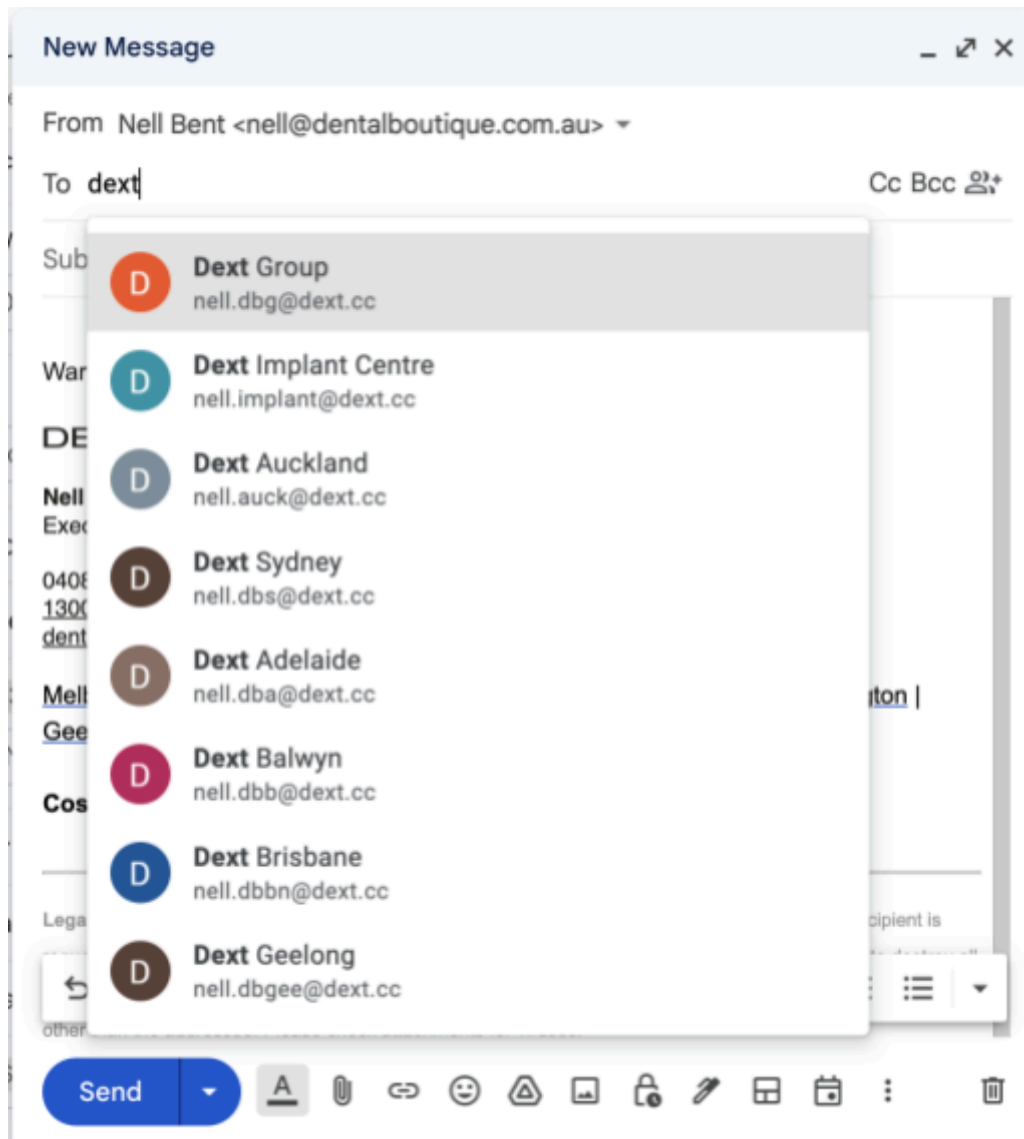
New Message

From Nell Bent <nell@dentalboutique.com.au>

To dext

Cc Bcc

Sub

D Dext Group
nell.dbg@dext.cc

D Dext Implant Centre
nell.implant@dext.cc

D Dext Auckland
nell.auck@dext.cc

D Dext Sydney
nell.dbs@dext.cc

D Dext Adelaide
nell.dba@dext.cc

D Dext Balwyn
nell.dbb@dext.cc

D Dext Brisbane
nell.dbbn@dext.cc

D Dext Geelong
nell.dbgee@dext.cc

War

DE

Nell
Exe

0408
130
dent

Mel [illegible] gton |
Gee

Cos

Lega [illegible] cipient is

Send